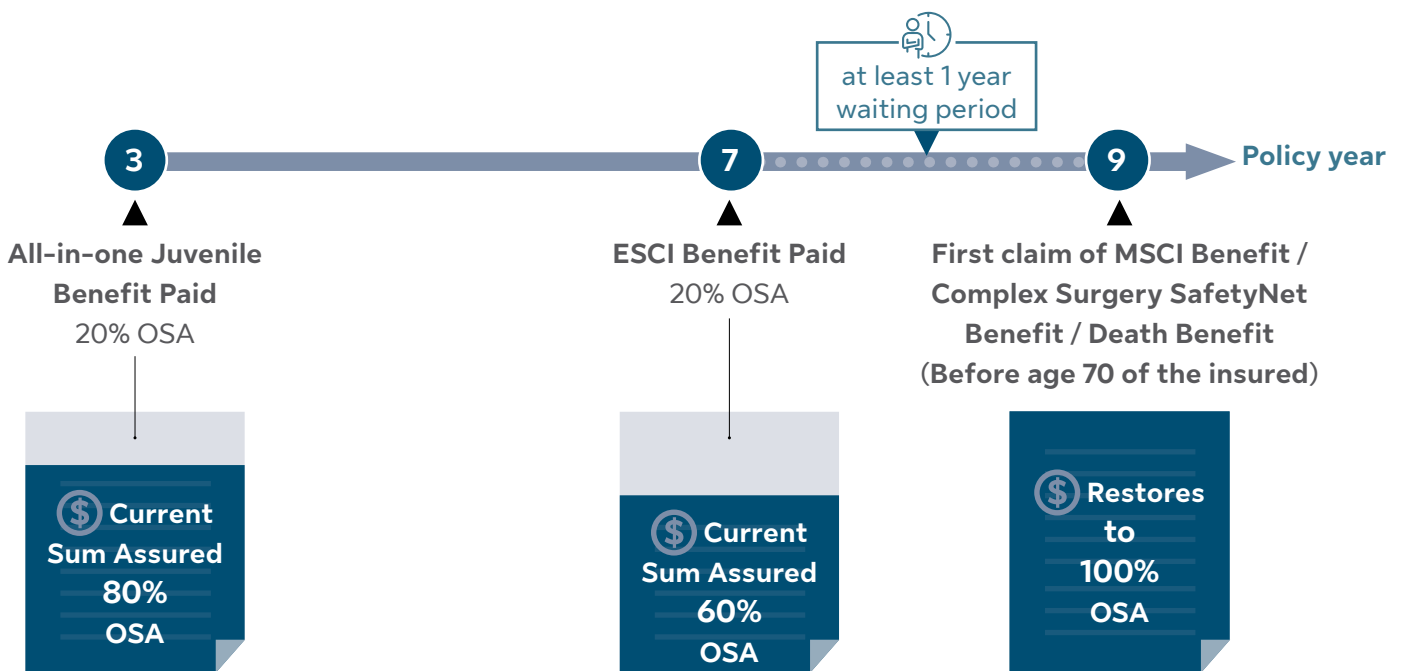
at least 1 year waiting period

3

7

9

Policy year

All-in-one Juvenile Benefit Paid
20% OSA

ESCI Benefit Paid
20% OSA

First claim of MSCI Benefit / Complex Surgery SafetyNet Benefit / Death Benefit
(Before age 70 of the insured)

Current Sum Assured
80%
OSA

Current Sum Assured
60%
OSA

Restores to
100%
OSA